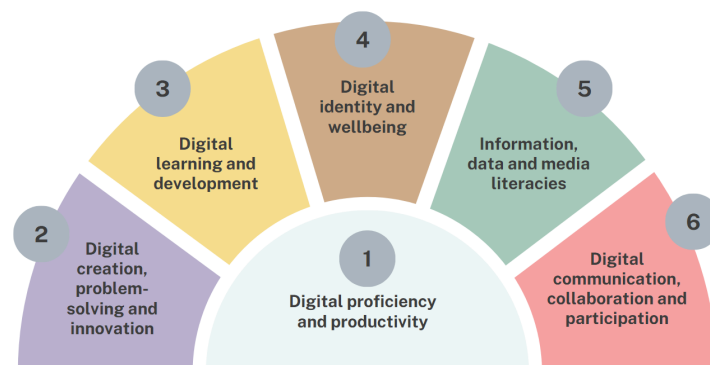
2
Digital creation, problem-solving and innovation

3
Digital learning and development

4
Digital identity and wellbeing

5
Information, data and media literacies

6
Digital communication, collaboration and participation

1
Digital proficiency and productivity